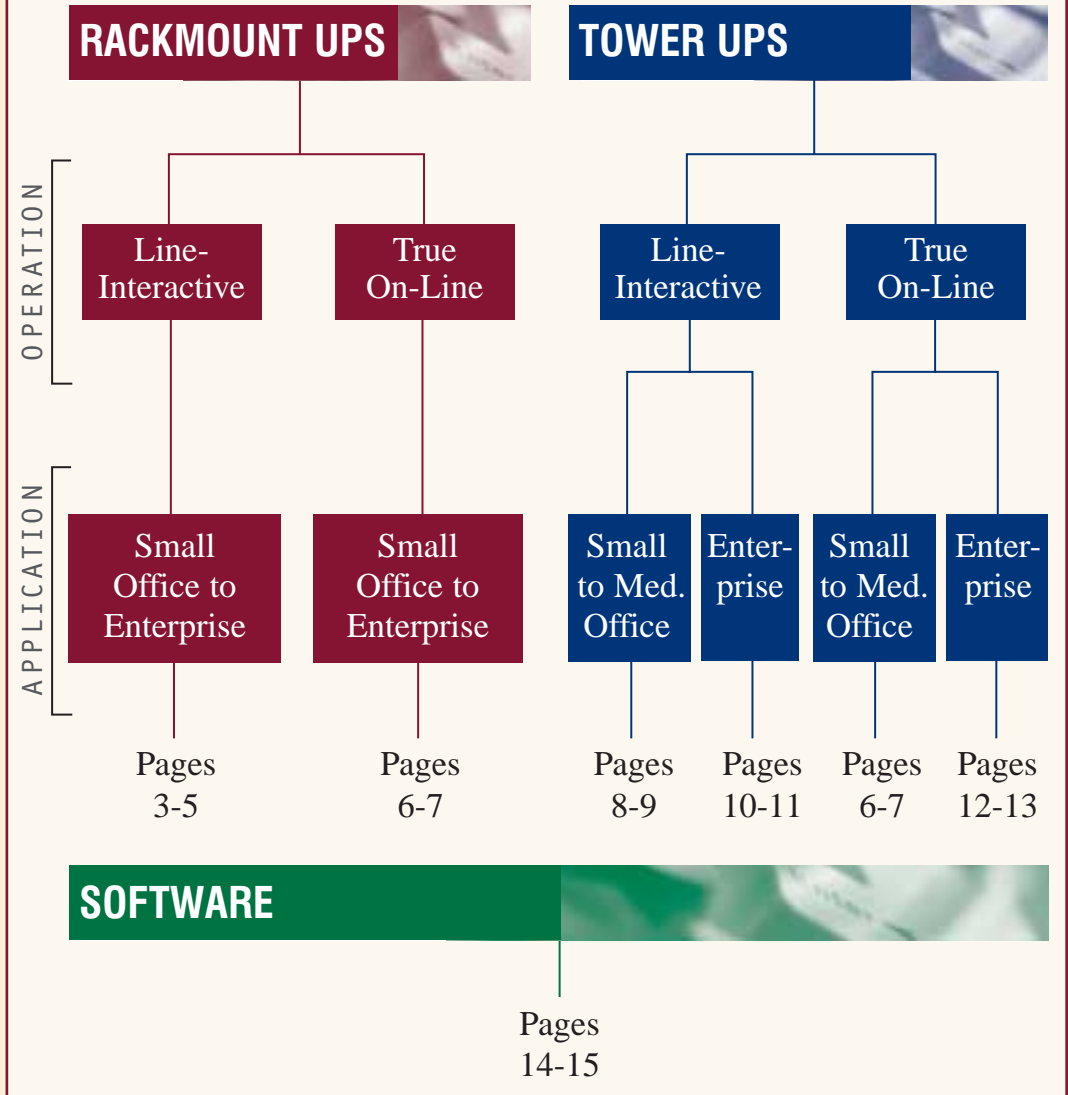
RACKMOUNT UPS

TOWER UPS

OPERATION

APPLICATION

Line-Interactive

True On-Line

Line-Interactive

True On-Line

Small Office to Enterprise

Small Office to Enterprise

Small to Med. Office

Enterprise

Small to Med. Office

Enterprise

Pages 3-5

Pages 6-7

Pages 8-9

Pages 10-11

Pages 6-7

Pages 12-13

SOFTWARE

Pages 14-15